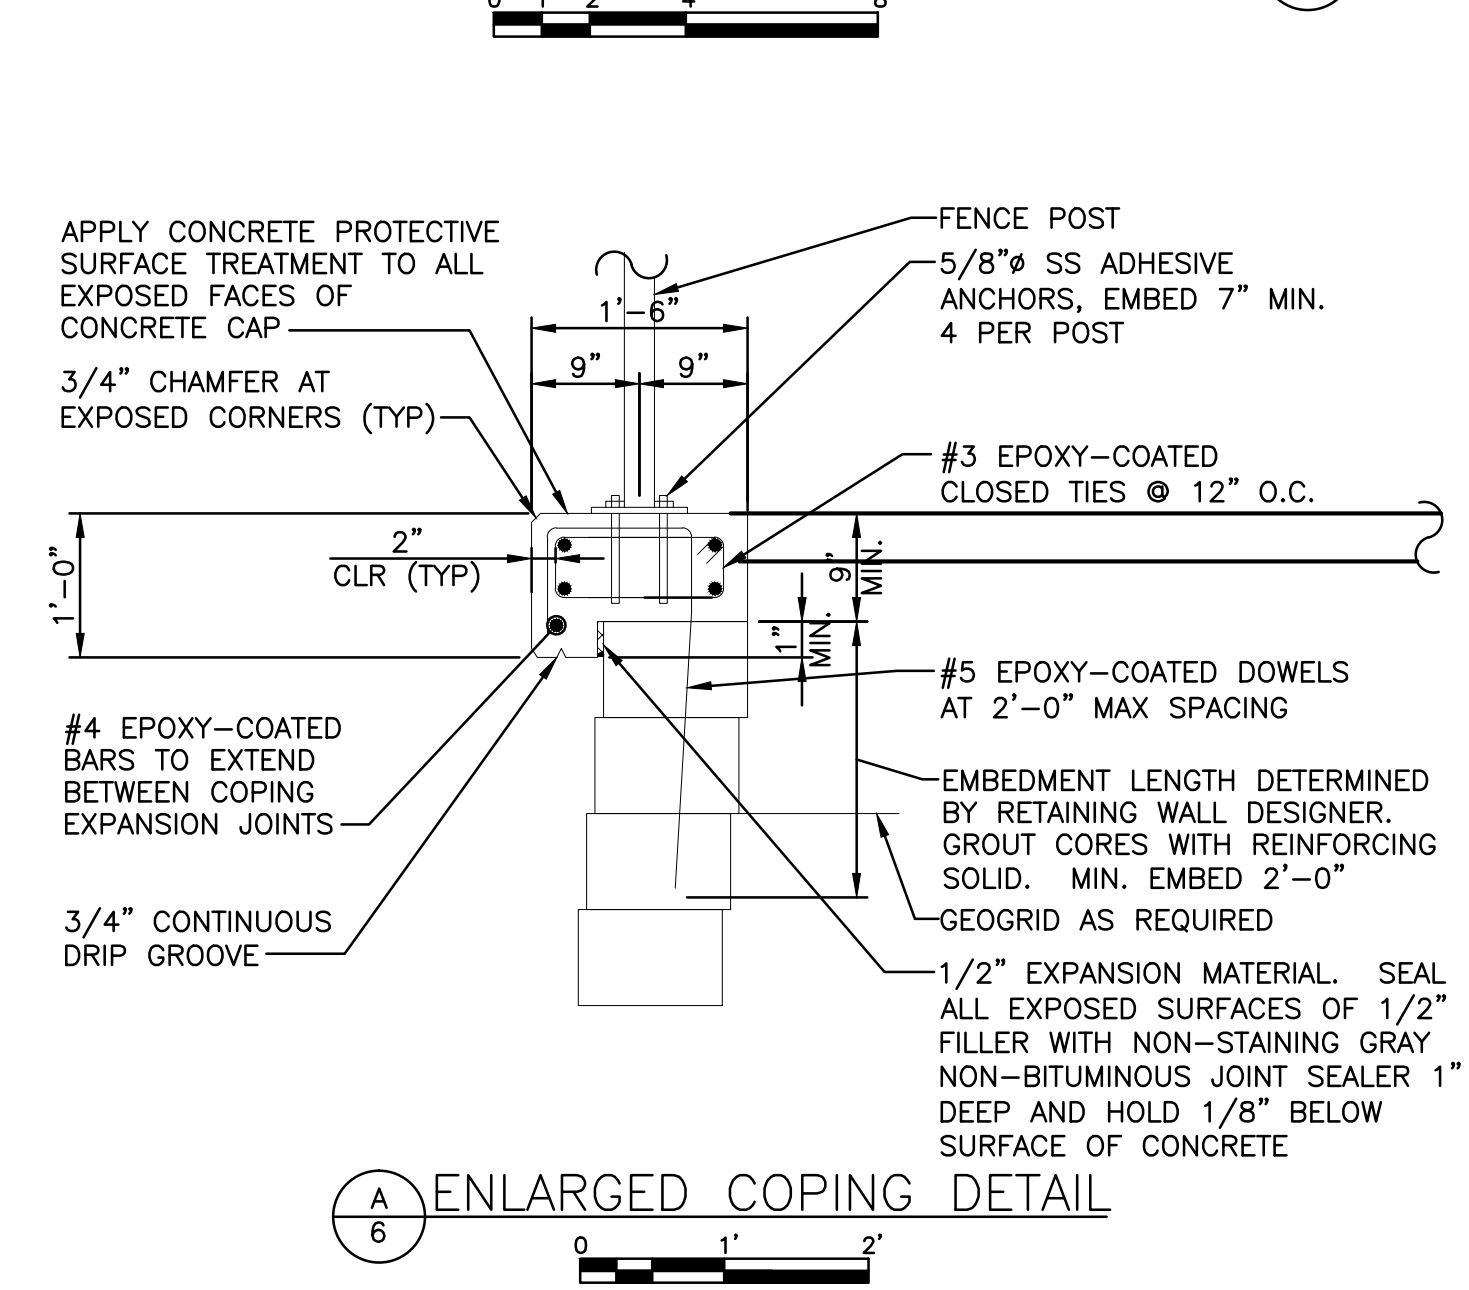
0 1 2 4 8

APPLY CONCRETE PROTECTIVE SURFACE TREATMENT TO ALL EXPOSED FACES OF CONCRETE CAP

3/4" CHAMFER AT EXPOSED CORNERS (TYP)

FENCE POST

5/8"ø SS ADHESIVE ANCHORS, EMBED 7" MIN. 4 PER POST

1'-6"

9"

9"

#3 EPOXY-COATED CLOSED TIES @ 12" O.C.

1'-0"

2"
CLR (TYP)

9" MIN.

1" MIN.

#5 EPOXY-COATED DOWELS AT 2'-0" MAX SPACING

#4 EPOXY-COATED BARS TO EXTEND BETWEEN COPING EXPANSION JOINTS

EMBEDMENT LENGTH DETERMINED BY RETAINING WALL DESIGNER. GROUT CORES WITH REINFORCING SOLID. MIN. EMBED 2'-0"

GEOGRID AS REQUIRED

3/4" CONTINUOUS DRIP GROOVE

1/2" EXPANSION MATERIAL. SEAL ALL EXPOSED SURFACES OF 1/2" FILLER WITH NON-STAINING GRAY NON-BITUMINOUS JOINT SEALER 1" DEEP AND HOLD 1/8" BELOW SURFACE OF CONCRETE

A
6
ENLARGED COPING DETAIL

0 1' 2'